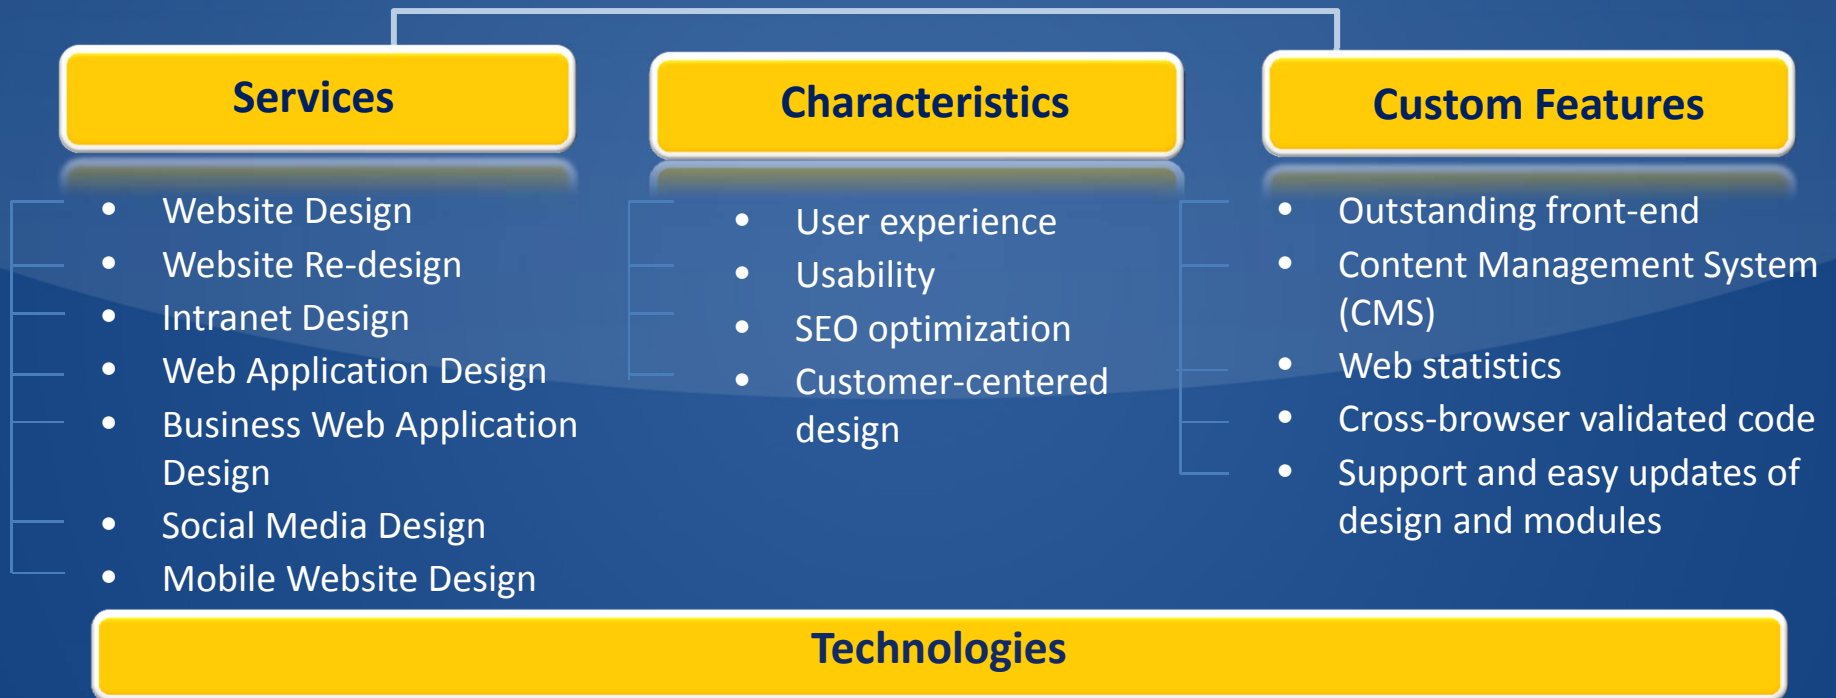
Services

- Website Design
- Website Re-design
- Intranet Design
- Web Application Design
- Business Web Application Design
- Social Media Design
- Mobile Website Design

Characteristics

- User experience
- Usability
- SEO optimization
- Customer-centered design

Custom Features

- Outstanding front-end
- Content Management System (CMS)
- Web statistics
- Cross-browser validated code
- Support and easy updates of design and modules

Technologies